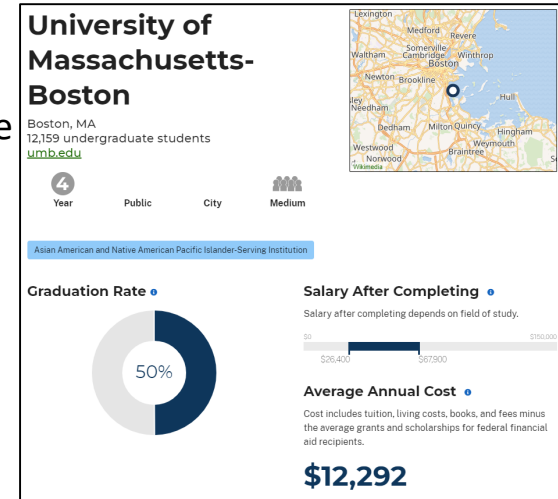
e

University of Massachusetts-Boston

Boston, MA
12,159 undergraduate students
umb.edu

Lexington
Medford
Revere
Somerville
Waltham
Cambridge
Winthrop
Boston
Newton
Brookline
Hull
Needham
Dedham
Milton
Quincy
Hingham
Westwood
Weymouth
Norwood
Braintree
Wikimedia

4
Year
Public
City
Medium

Asian American and Native American Pacific Islander-Serving Institution

Graduation Rate

50%

Salary After Completing

Salary after completing depends on field of study.

$0
$150,000
$26,400
$67,900

Average Annual Cost

Cost includes tuition, living costs, books, and fees minus the average grants and scholarships for federal financial aid recipients.

$12,292